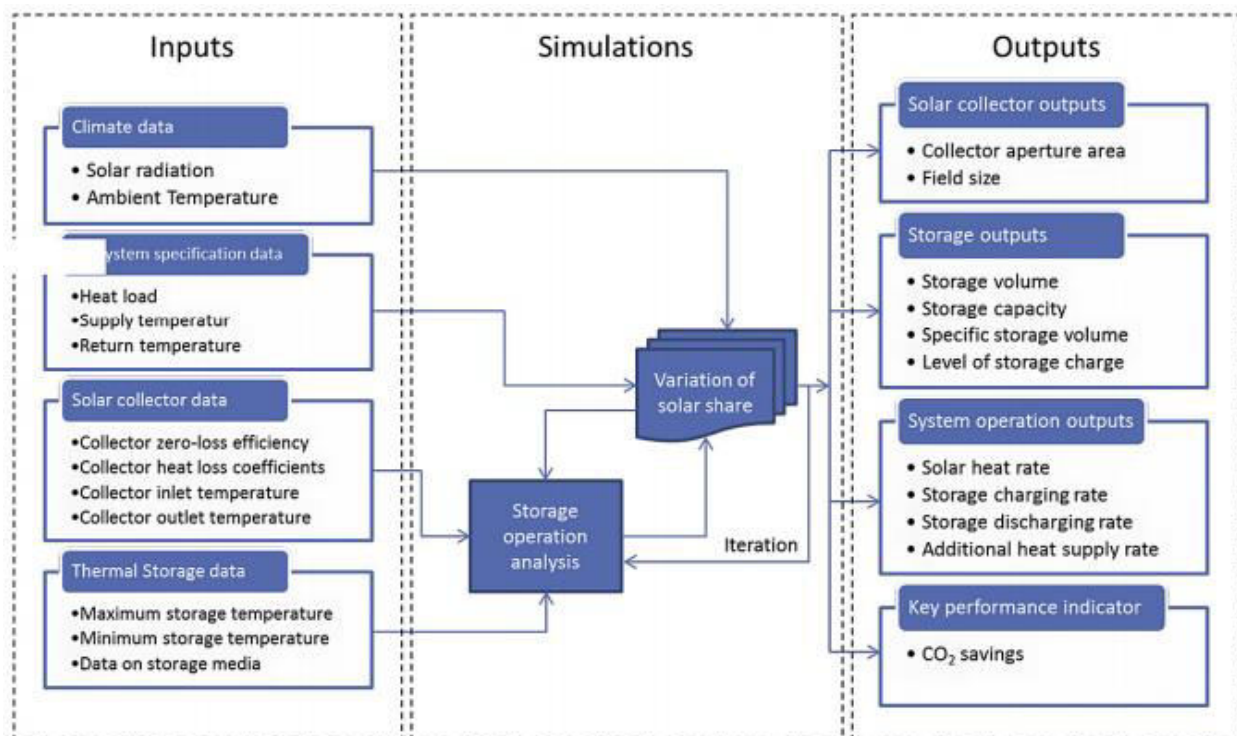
Inputs

Climate data

• Solar radiation
• Ambient Temperature

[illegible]ystem specification data

•Heat load
•Supply temperatur
•Return temperature

Solar collector data

•Collector zero-loss efficiency
•Collector heat loss coefficients
•Collector inlet temperature
•Collector outlet temperature

Thermal Storage data

•Maximum storage temperature
•Minimum storage temperature
•Data on storage media

Simulations

Variation of solar share

Storage operation analysis

Iteration

Outputs

Solar collector outputs

• Collector aperture area
• Field size

Storage outputs

• Storage volume
• Storage capacity
• Specific storage volume
• Level of storage charge

System operation outputs

• Solar heat rate
• Storage charging rate
• Storage discharging rate
• Additional heat supply rate

Key performance indicator

• $CO_2$ savings